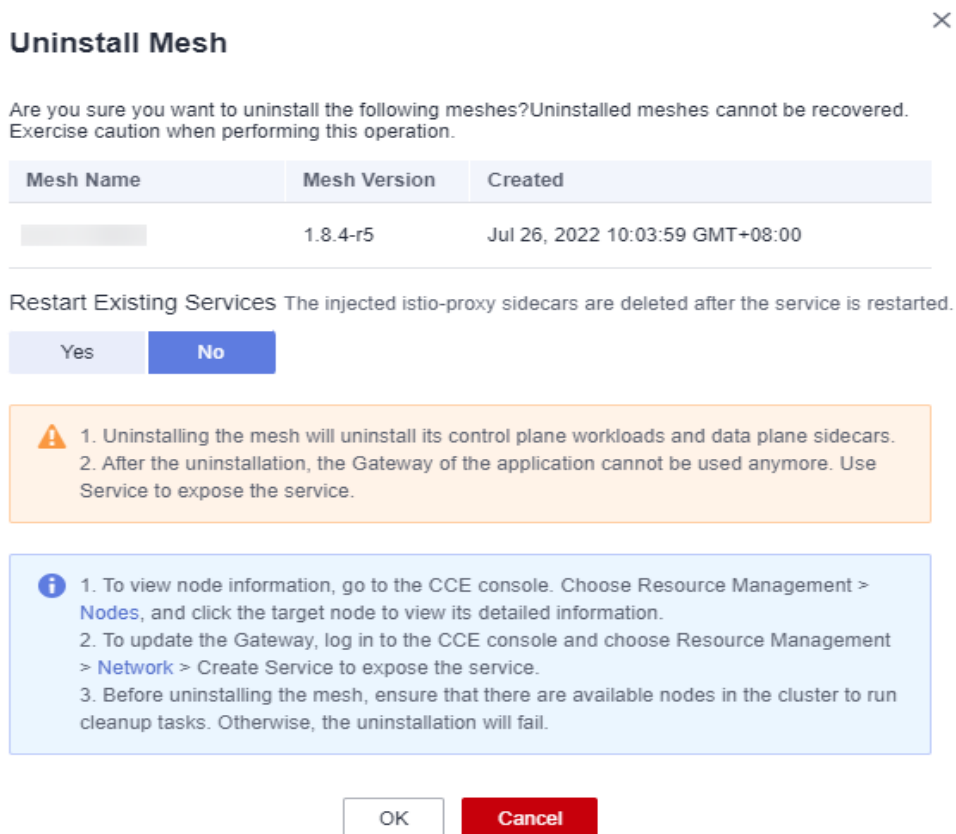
Uninstall Mesh

×

Are you sure you want to uninstall the following meshes?Uninstalled meshes cannot be recovered. Exercise caution when performing this operation.

| Mesh Name | Mesh Version | Created |
|---|---|---|
| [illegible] | 1.8.4-r5 | Jul 26, 2022 10:03:59 GMT+08:00 |

Restart Existing Services The injected istio-proxy sidecars are deleted after the service is restarted.

Yes No

1. Uninstalling the mesh will uninstall its control plane workloads and data plane sidecars.
2. After the uninstallation, the Gateway of the application cannot be used anymore. Use Service to expose the service.

1. To view node information, go to the CCE console. Choose Resource Management > Nodes, and click the target node to view its detailed information.
2. To update the Gateway, log in to the CCE console and choose Resource Management > Network > Create Service to expose the service.
3. Before uninstalling the mesh, ensure that there are available nodes in the cluster to run cleanup tasks. Otherwise, the uninstallation will fail.

OK Cancel